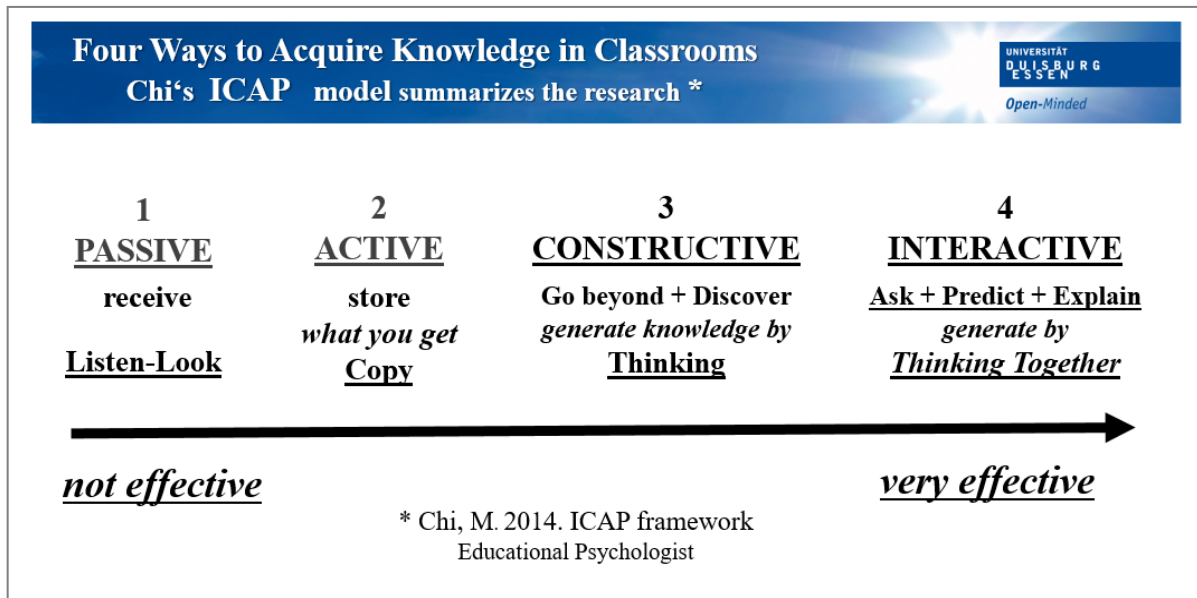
Four Ways to Acquire Knowledge in Classrooms
Chi's ICAP model summarizes the research *

UNIVERSITÄT DUISBURG ESSEN
Open-Minded

1
PASSIVE
receive
Listen-Look

2
ACTIVE
store
*what you get*
Copy

3
CONSTRUCTIVE
Go beyond + Discover
*generate knowledge by*
Thinking

4
INTERACTIVE
Ask + Predict + Explain
*generate by*
*Thinking Together*

*not effective*

*very effective*

* Chi, M. 2014. ICAP framework
Educational Psychologist